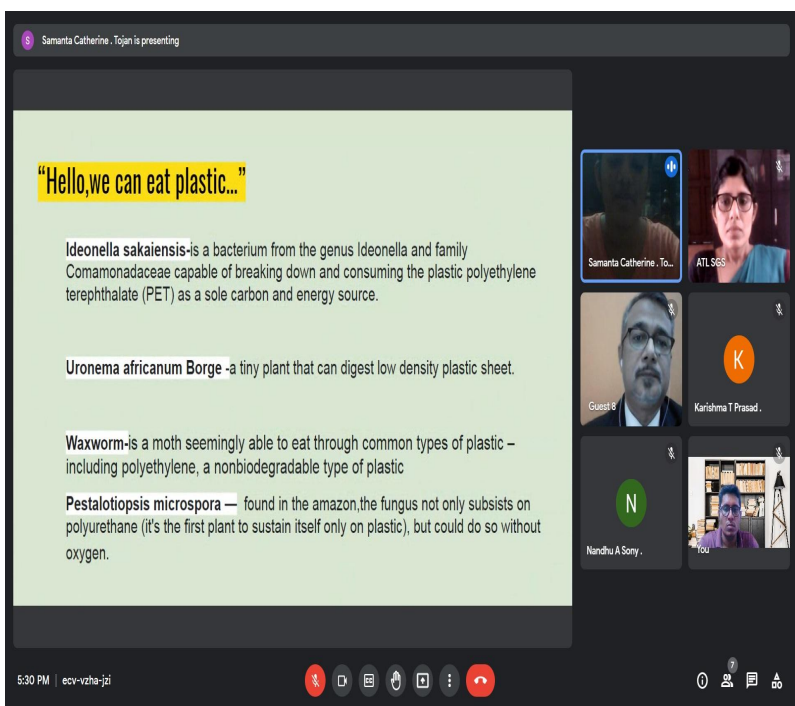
S Samanta Catherine . Tojan is presenting

"Hello,we can eat plastic..."

Ideonella sakaiensis-is a bacterium from the genus Ideonella and family Comamonadaceae capable of breaking down and consuming the plastic polyethylene terephthalate (PET) as a sole carbon and energy source.

Uronema africanum Borge -a tiny plant that can digest low density plastic sheet.

Waxworm-is a moth seemingly able to eat through common types of plastic – including polyethylene, a nonbiodegradable type of plastic

Pestalotiopsis microspora — found in the amazon,the fungus not only subsists on polyurethane (it's the first plant to sustain itself only on plastic), but could do so without oxygen.

Samanta Catherine . To...

ATL SGS

Guest 8

K

Karishma T Prasad .

N

Nandhu A Sony .

You

5:30 PM | ecv-vzha-jzi

7